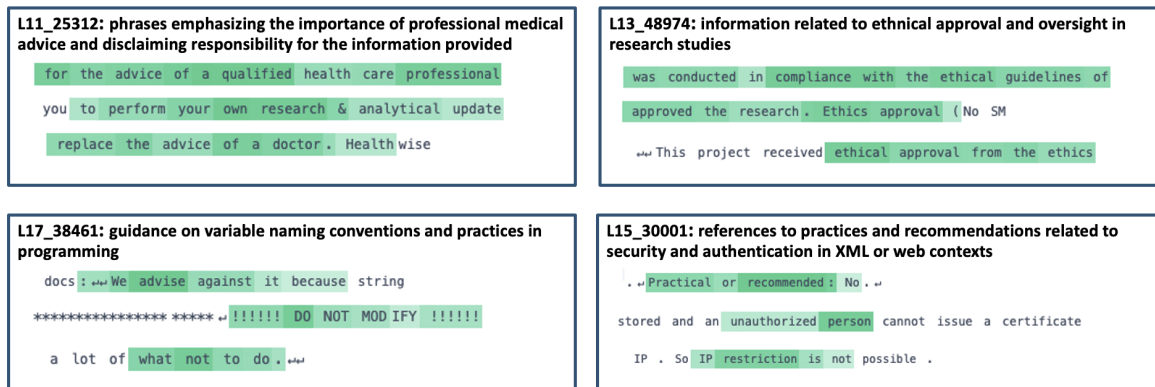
L11_25312: phrases emphasizing the importance of professional medical advice and disclaiming responsibility for the information provided

for the advice of a qualified health care professional

you to perform your own research & analytical update

replace the advice of a doctor. Healthwise

L13_48974: information related to ethnical approval and oversight in research studies

was conducted in compliance with the ethical guidelines of

approved the research. Ethics approval (No SM

↵↵ This project received ethical approval from the ethics

L17_38461: guidance on variable naming conventions and practices in programming

docs: ↵↵ We advise against it because string

**************** ***** ↵ !!!!!! DO NOT MODIFY !!!!!!

a lot of what not to do. ↵↵

L15_30001: references to practices and recommendations related to security and authentication in XML or web contexts

. ↵ Practical or recommended: No. ↵

stored and an unauthorized person cannot issue a certificate

IP. So IP restriction is not possible.